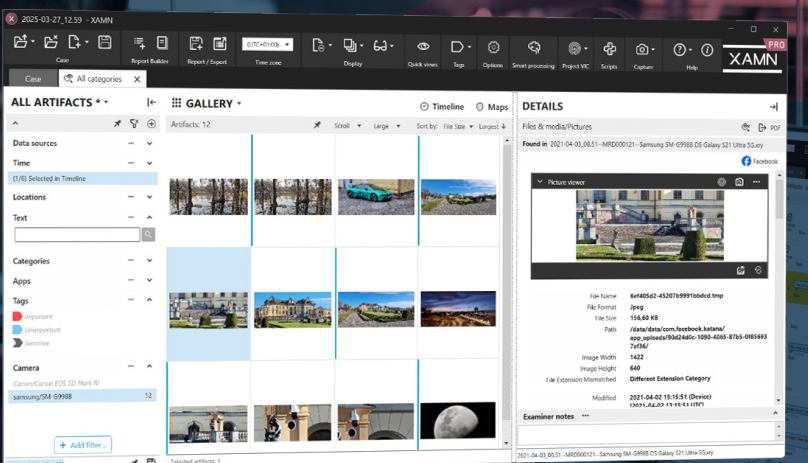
2025-03-27_12.59 - XAMN

Case
Report Builder
Report / Export
(UTC+01:00)
Time zone
Display
Quick views
Tags
Options
Smart processing
Project VIC
Scripts
Capture
Help
XAMN PRO

Case
All categories

ALL ARTIFACTS *
Data sources
Time
(1/6) Selected in Timeline
Locations
Text
Categories
Apps
Tags
Important
Unimportant
Sensitive
Camera
Canon/Canon EOS 5D Mark IV
samsung/SM-G998B 12
+ Add filter...

GALLERY
Timeline
Maps
Artifacts: 12
Scroll
Large
Sort by: File Size
Largest
Selected artifacts: 1

DETAILS
Files & media/Pictures
PDF
Found in 2021-04-03_00.51---MRD000121---Samsung SM-G998B DS Galaxy S21 Ultra 5G.xry
Facebook
Picture viewer

| File Name | 6ef405d2-45207b9991bbdcd.tmp |
|---|---|
| File Format | Jpeg |
| File Size | 156.60 KB |
| Path | /data/data/com.facebook.katana/app_uploads/90d24d0c-1090-4065-87b5-0f856937af36/ |
| Image Width | 1422 |
| Image Height | 640 |
| File Extension Mismatched | Different Extension Category |
| Modified | 2021-04-02 15:15:51 (Device) [2021-04-02 15:15:51 (UTC)] |

Examiner notes
2021-04-03_00.51---MRD000121---Samsung SM-G998B DS Galaxy S21 Ultra 5G.xry